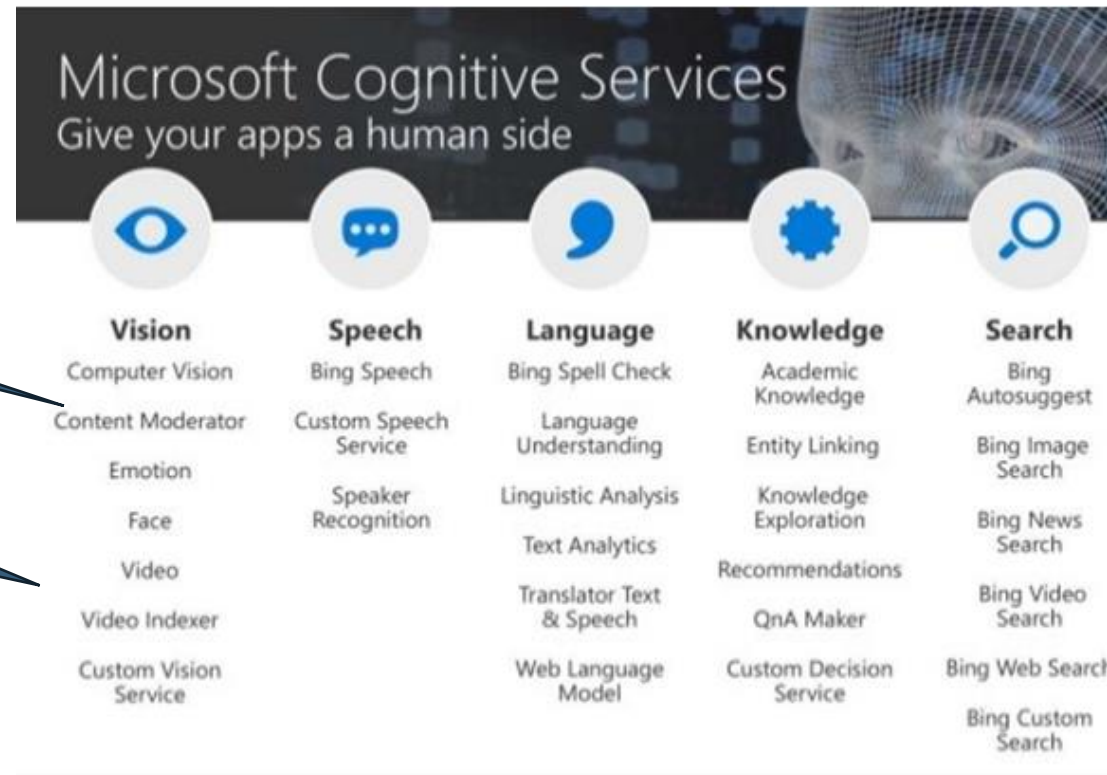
Microsoft Cognitive Services
Give your apps a human side

Vision
Computer Vision
Content Moderator
Emotion
Face
Video
Video Indexer
Custom Vision Service

Speech
Bing Speech
Custom Speech Service
Speaker Recognition

Language
Bing Spell Check
Language Understanding
Linguistic Analysis
Text Analytics
Translator Text & Speech
Web Language Model

Knowledge
Academic Knowledge
Entity Linking
Knowledge Exploration
Recommendations
QnA Maker
Custom Decision Service

Search
Bing Autosuggest
Bing Image Search
Bing News Search
Bing Video Search
Bing Web Search
Bing Custom Search